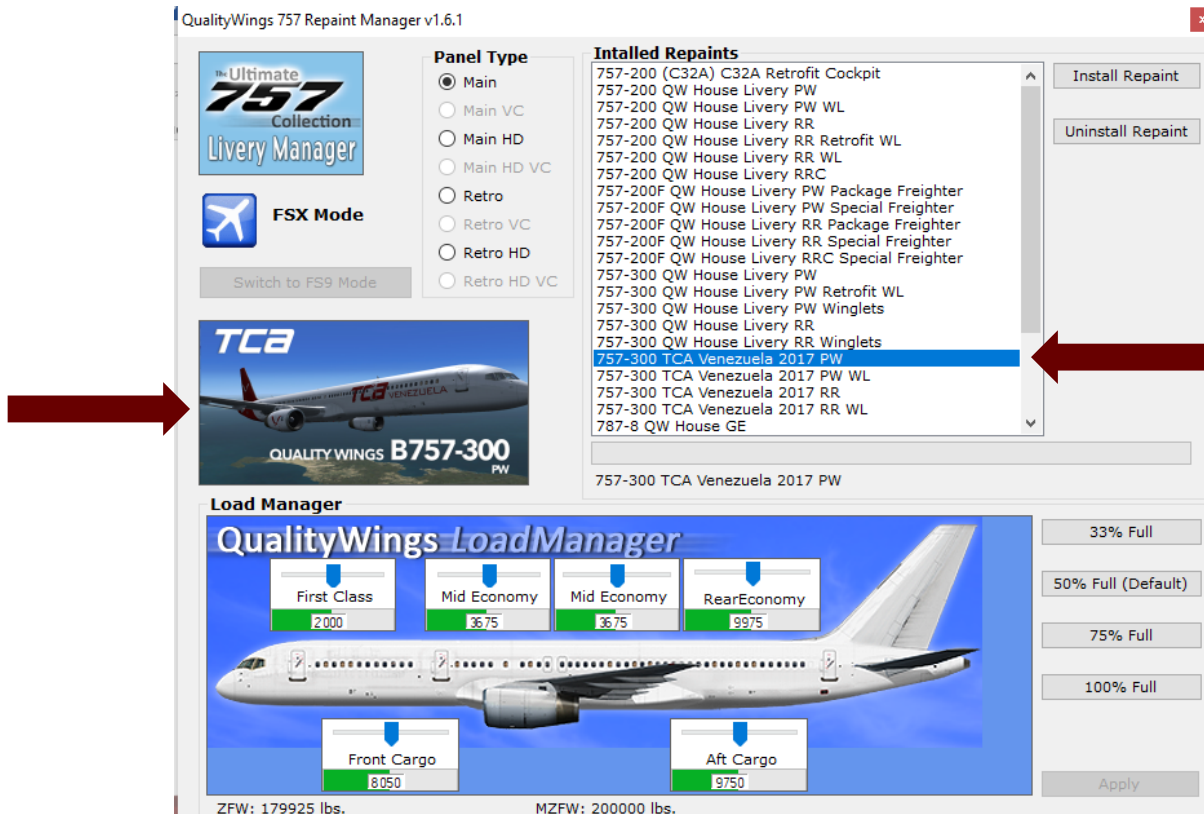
QualityWings 757 Repaint Manager v1.6.1

The Ultimate 757 Collection Livery Manager

FSX Mode

Switch to FS9 Mode

Panel Type
Main
Main VC
Main HD
Main HD VC
Retro
Retro VC
Retro HD
Retro HD VC

Intalled Repaints
757-200 (C32A) C32A Retrofit Cockpit
757-200 QW House Livery PW
757-200 QW House Livery PW WL
757-200 QW House Livery RR
757-200 QW House Livery RR Retrofit WL
757-200 QW House Livery RR WL
757-200 QW House Livery RRC
757-200F QW House Livery PW Package Freighter
757-200F QW House Livery PW Special Freighter
757-200F QW House Livery RR Package Freighter
757-200F QW House Livery RR Special Freighter
757-200F QW House Livery RRC Special Freighter
757-300 QW House Livery PW
757-300 QW House Livery PW Retrofit WL
757-300 QW House Livery PW Winglets
757-300 QW House Livery RR
757-300 QW House Livery RR Winglets
757-300 TCA Venezuela 2017 PW
757-300 TCA Venezuela 2017 PW WL
757-300 TCA Venezuela 2017 RR
757-300 TCA Venezuela 2017 RR WL
787-8 QW House GE

Install Repaint
Uninstall Repaint

TCA
TCA VENEZUELA
QUALITY WINGS B757-300 PW

757-300 TCA Venezuela 2017 PW

Load Manager
QualityWings LoadManager
First Class 2000
Mid Economy 3675
Mid Economy 3675
RearEconomy 9975
Front Cargo 8050
Aft Cargo 9750

33% Full
50% Full (Default)
75% Full
100% Full
Apply

ZFW: 179925 lbs.
MZFW: 200000 lbs.